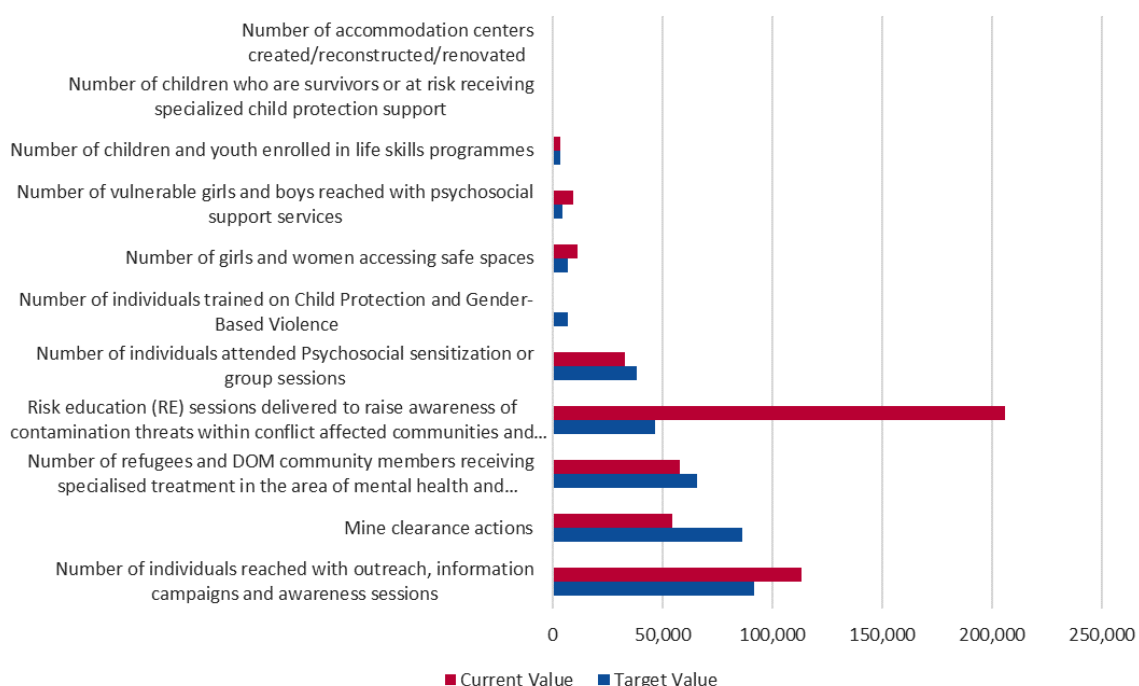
Number of accommodation centers created/reconstructed/renovated

Number of children who are survivors or at risk receiving specialized child protection support

Number of children and youth enrolled in life skills programmes

Number of vulnerable girls and boys reached with psychosocial support services

Number of girls and women accessing safe spaces

Number of individuals trained on Child Protection and Gender-Based Violence

Number of individuals attended Psychosocial sensitization or group sessions

Risk education (RE) sessions delivered to raise awareness of contamination threats within conflict affected communities and...

Number of refugees and DOM community members receiving specialised treatment in the area of mental health and...

Mine clearance actions

Number of individuals reached with outreach, information campaigns and awareness sessions

0
50,000
100,000
150,000
200,000
250,000

Current Value
Target Value